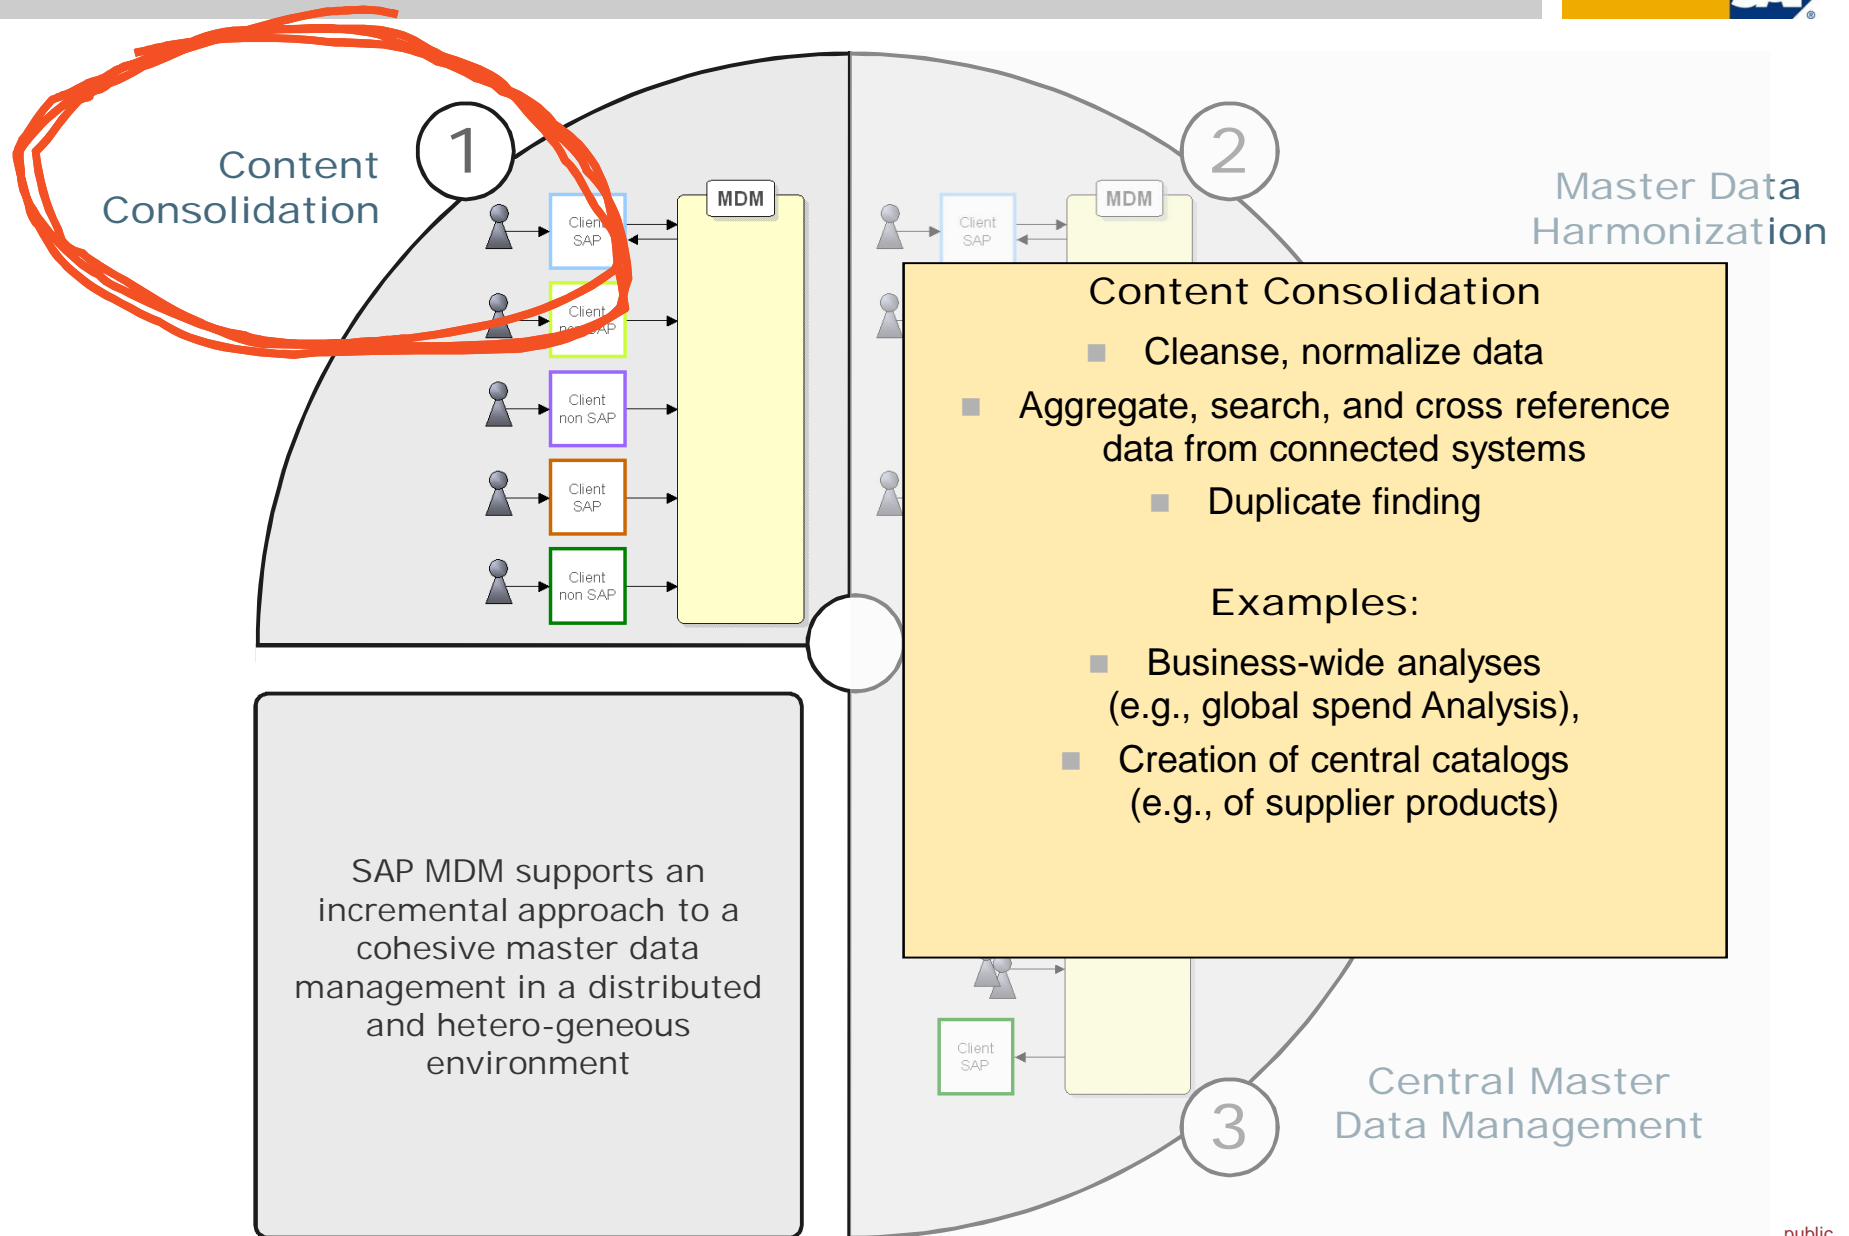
Content Consolidation

1

MDM

Client SAP

Client non SAP

Client non SAP

Client SAP

Client non SAP

2

MDM

Client SAP

Master Data Harmonization

Content Consolidation

Cleanse, normalize data

Aggregate, search, and cross reference data from connected systems

Duplicate finding

Examples:

Business-wide analyses (e.g., global spend Analysis),

Creation of central catalogs (e.g., of supplier products)

SAP MDM supports an incremental approach to a cohesive master data management in a distributed and hetero-geneous environment

Client SAP

3

Central Master Data Management

public